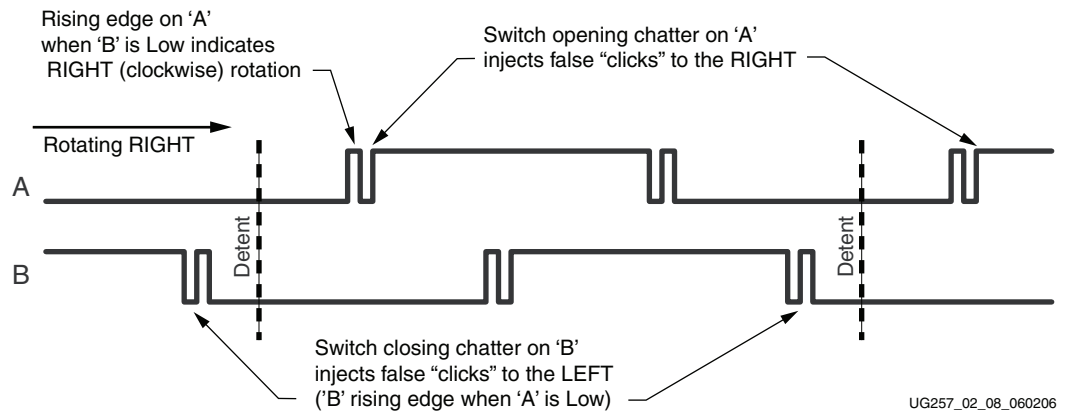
Rising edge on ‘A’ when ‘B’ is Low indicates RIGHT (clockwise) rotation

Switch opening chatter on ‘A’ injects false “clicks” to the RIGHT

Rotating RIGHT

A

B

Detent

Detent

Switch closing chatter on ‘B’ injects false “clicks” to the LEFT (‘B’ rising edge when ‘A’ is Low)

UG257_02_08_060206